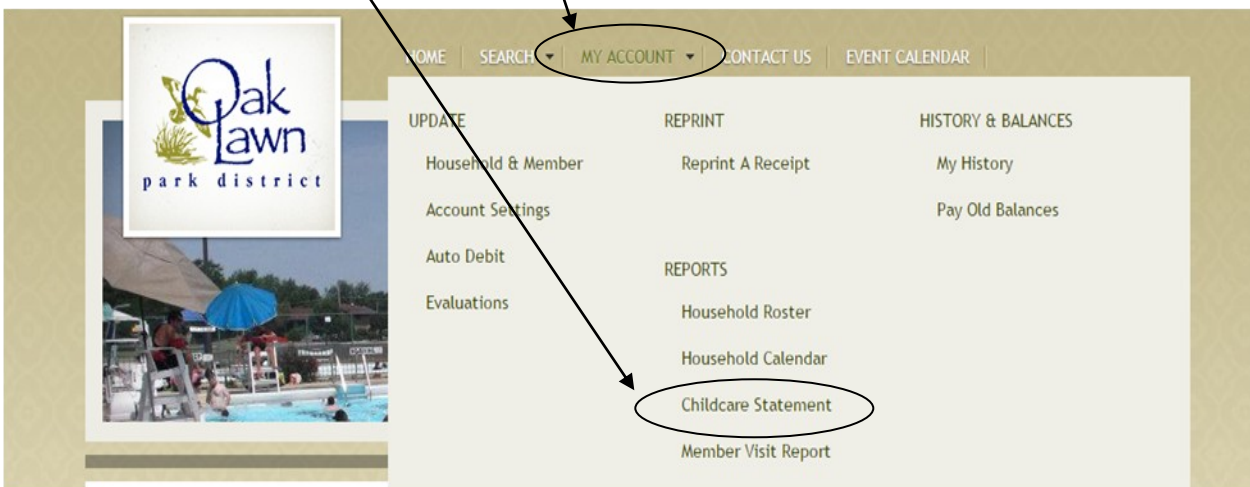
Oak Lawn
park district

HOME | SEARCH ▾ | MY ACCOUNT ▾ | CONTACT US | EVENT CALENDAR

UPDATE
Household & Member
Account Settings
Auto Debit
Evaluations

REPRINT
Reprint A Receipt

REPORTS
Household Roster
Household Calendar
Childcare Statement
Member Visit Report

HISTORY & BALANCES
My History
Pay Old Balances